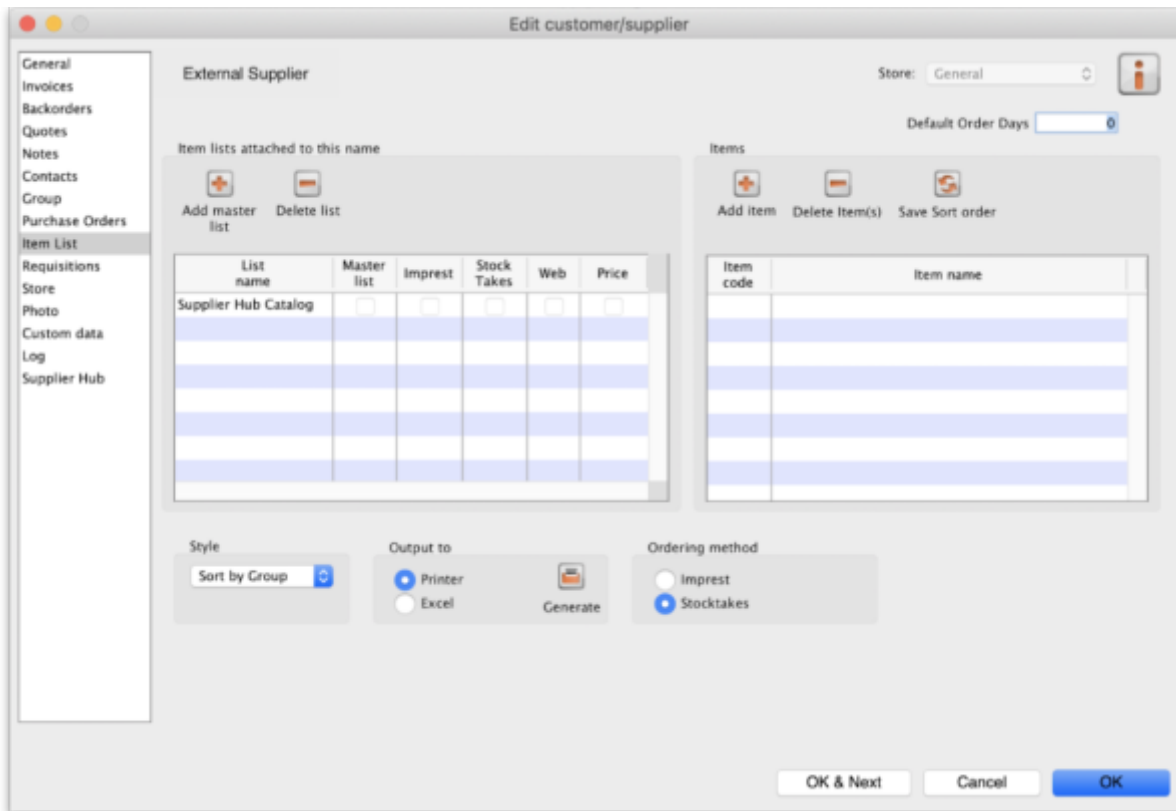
Edit customer/supplier

General
Invoices
Backorders
Quotes
Notes
Contacts
Group
Purchase Orders
Item List
Requisitions
Store
Photo
Custom data
Log
Supplier Hub

External Supplier

Store: General

Default Order Days 0

Item lists attached to this name

Add master list
Delete list

| List name | Master list | Imprest | Stock Takes | Web | Price |
|---|---|---|---|---|---|
| Supplier Hub Catalog | | | | | |

Items

Add item
Delete Item(s)
Save Sort order

| Item code | Item name |
|---|---|

Style
Sort by Group

Output to
Printer
Excel
Generate

Ordering method
Imprest
Stocktakes

OK & Next
Cancel
OK